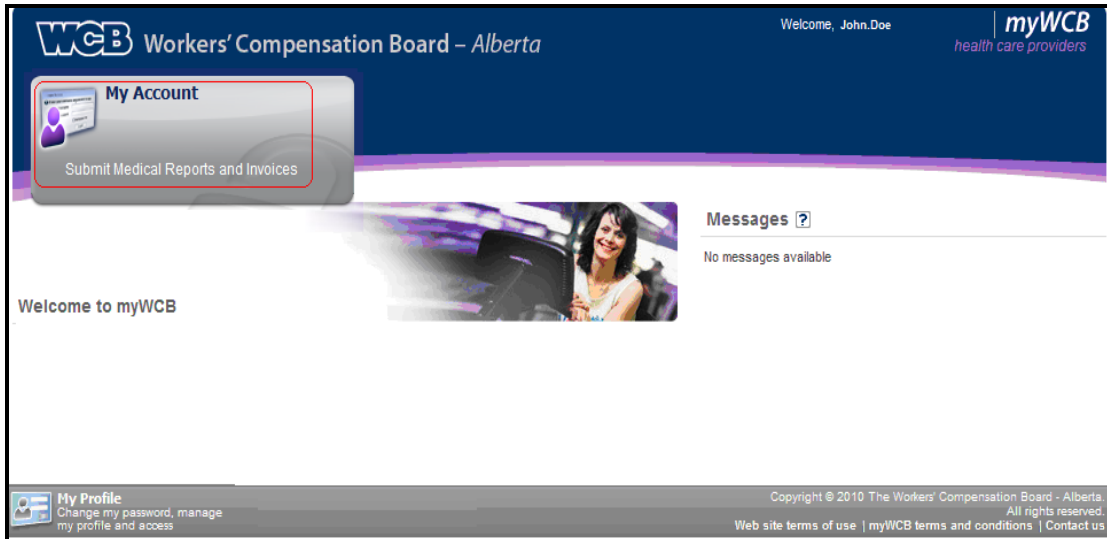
WCB Workers' Compensation Board – Alberta

Welcome, John.Doe

myWCB
health care providers

My Account

Submit Medical Reports and Invoices

Messages ?

No messages available

Welcome to myWCB

My Profile
Change my password, manage my profile and access

Copyright © 2010 The Workers' Compensation Board - Alberta. All rights reserved.
Web site terms of use | myWCB terms and conditions | Contact us